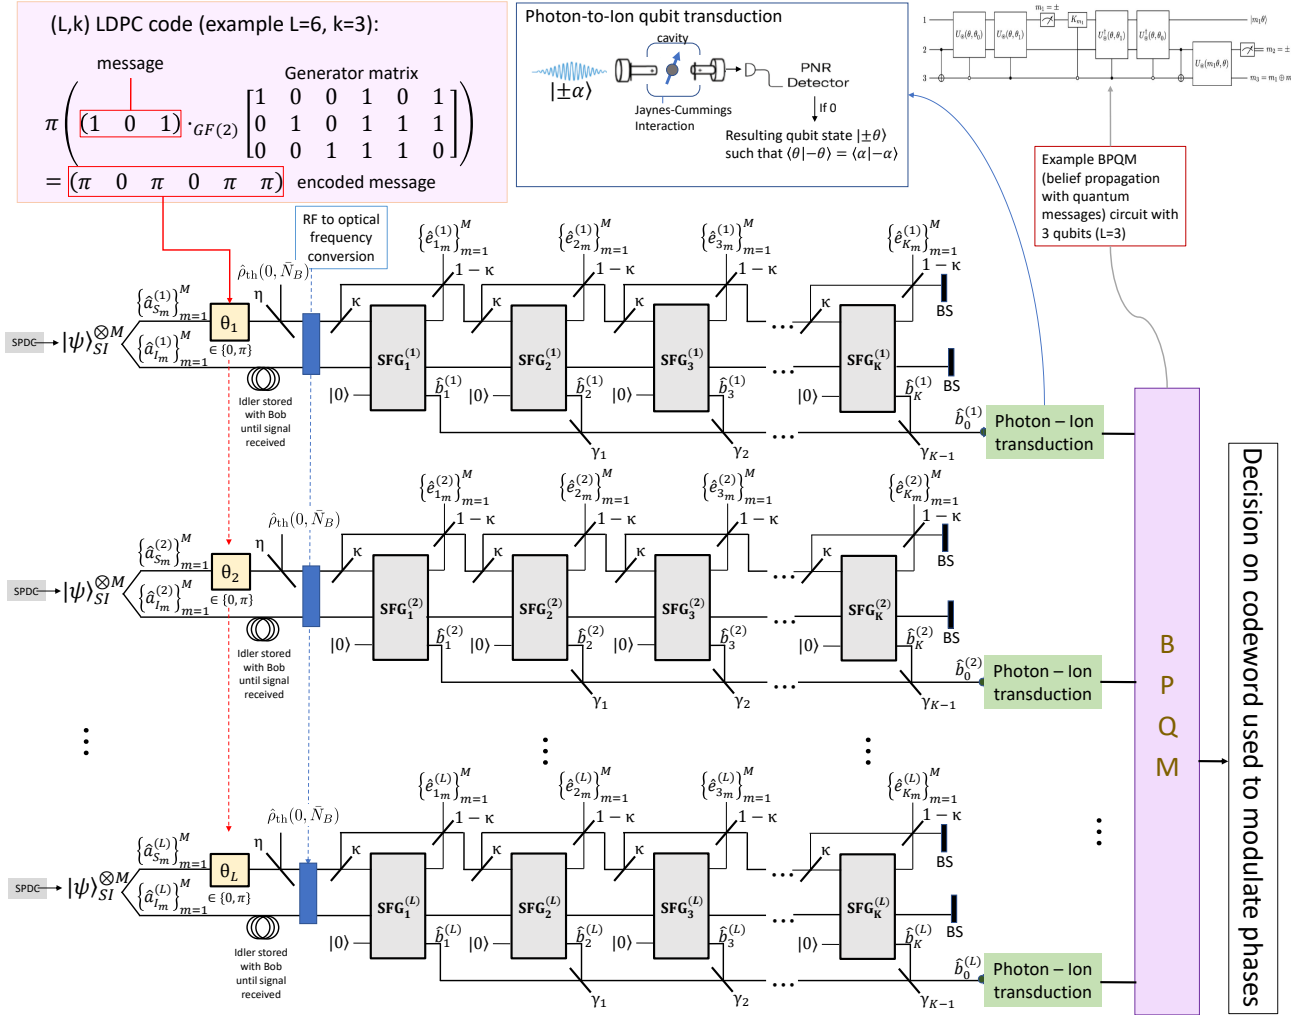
(L,k) LDPC code (example L=6, k=3):

message

Generator matrix

$\pi\left((1\ \ 0\ \ 1)\cdot_{GF(2)}\begin{bmatrix}1&0&0&1&0&1\\0&1&0&1&1&1\\0&0&1&1&1&0\end{bmatrix}\right)$

$=(\pi\ \ 0\ \ \pi\ \ 0\ \ \pi\ \ \pi)$ encoded message

Photon-to-Ion qubit transduction

cavity

$|\pm\alpha\rangle$

Jaynes-Cummings Interaction

PNR Detector

If 0

Resulting qubit state $|\pm\theta\rangle$ such that $\langle\theta|-\theta\rangle = \langle\alpha|-\alpha\rangle$

Example BPQM (belief propagation with quantum messages) circuit with 3 qubits (L=3)

RF to optical frequency conversion

$\hat{\rho}_{\text{th}}(0,\bar{N}_B)$

$\eta$

SPDC $|\psi\rangle_{SI}^{\otimes M}$

$\{\hat{a}_{S_m}^{(1)}\}_{m=1}^{M}$

$\{\hat{a}_{I_m}^{(1)}\}_{m=1}^{M}$

$\theta_1$

$\in\{0,\pi\}$

Idler stored with Bob until signal received

$\{\hat{e}_{1m}^{(1)}\}_{m=1}^{M}$ $\{\hat{e}_{2m}^{(1)}\}_{m=1}^{M}$ $\{\hat{e}_{3m}^{(1)}\}_{m=1}^{M}$ $\{\hat{e}_{Km}^{(1)}\}_{m=1}^{M}$

$1-\kappa$ $\kappa$

$\text{SFG}_1^{(1)}$ $\text{SFG}_2^{(1)}$ $\text{SFG}_3^{(1)}$ $\text{SFG}_K^{(1)}$

$|0\rangle$ $\hat{b}_1^{(1)}$ $\hat{b}_2^{(1)}$ $\hat{b}_3^{(1)}$ $\hat{b}_K^{(1)}$ $\hat{b}_0^{(1)}$

BS

$\gamma_1$ $\gamma_2$ $\gamma_{K-1}$

Photon – Ion transduction

$\hat{\rho}_{\text{th}}(0,\bar{N}_B)$

SPDC $|\psi\rangle_{SI}^{\otimes M}$

$\{\hat{a}_{S_m}^{(2)}\}_{m=1}^{M}$

$\{\hat{a}_{I_m}^{(2)}\}_{m=1}^{M}$

$\theta_2$

$\in\{0,\pi\}$

Idler stored with Bob until signal received

$\{\hat{e}_{1m}^{(2)}\}_{m=1}^{M}$ $\{\hat{e}_{2m}^{(2)}\}_{m=1}^{M}$ $\{\hat{e}_{3m}^{(2)}\}_{m=1}^{M}$ $\{\hat{e}_{Km}^{(2)}\}_{m=1}^{M}$

$\text{SFG}_1^{(2)}$ $\text{SFG}_2^{(2)}$ $\text{SFG}_3^{(2)}$ $\text{SFG}_K^{(2)}$

$|0\rangle$ $\hat{b}_1^{(2)}$ $\hat{b}_2^{(2)}$ $\hat{b}_3^{(2)}$ $\hat{b}_K^{(2)}$ $\hat{b}_0^{(2)}$

BS

$\gamma_1$ $\gamma_2$ $\gamma_{K-1}$

Photon – Ion transduction

$\hat{\rho}_{\text{th}}(0,\bar{N}_B)$

SPDC $|\psi\rangle_{SI}^{\otimes M}$

$\{\hat{a}_{S_m}^{(L)}\}_{m=1}^{M}$

$\{\hat{a}_{I_m}^{(L)}\}_{m=1}^{M}$

$\theta_L$

$\in\{0,\pi\}$

Idler stored with Bob until signal received

$\{\hat{e}_{1m}^{(L)}\}_{m=1}^{M}$ $\{\hat{e}_{2m}^{(L)}\}_{m=1}^{M}$ $\{\hat{e}_{3m}^{(L)}\}_{m=1}^{M}$ $\{\hat{e}_{Km}^{(L)}\}_{m=1}^{M}$

$\text{SFG}_1^{(L)}$ $\text{SFG}_2^{(L)}$ $\text{SFG}_3^{(L)}$ $\text{SFG}_K^{(L)}$

$|0\rangle$ $\hat{b}_1^{(L)}$ $\hat{b}_2^{(L)}$ $\hat{b}_3^{(L)}$ $\hat{b}_K^{(L)}$ $\hat{b}_0^{(L)}$

BS

$\gamma_1$ $\gamma_2$ $\gamma_{K-1}$

Photon – Ion transduction

B P Q M

Decision on codeword used to modulate phases